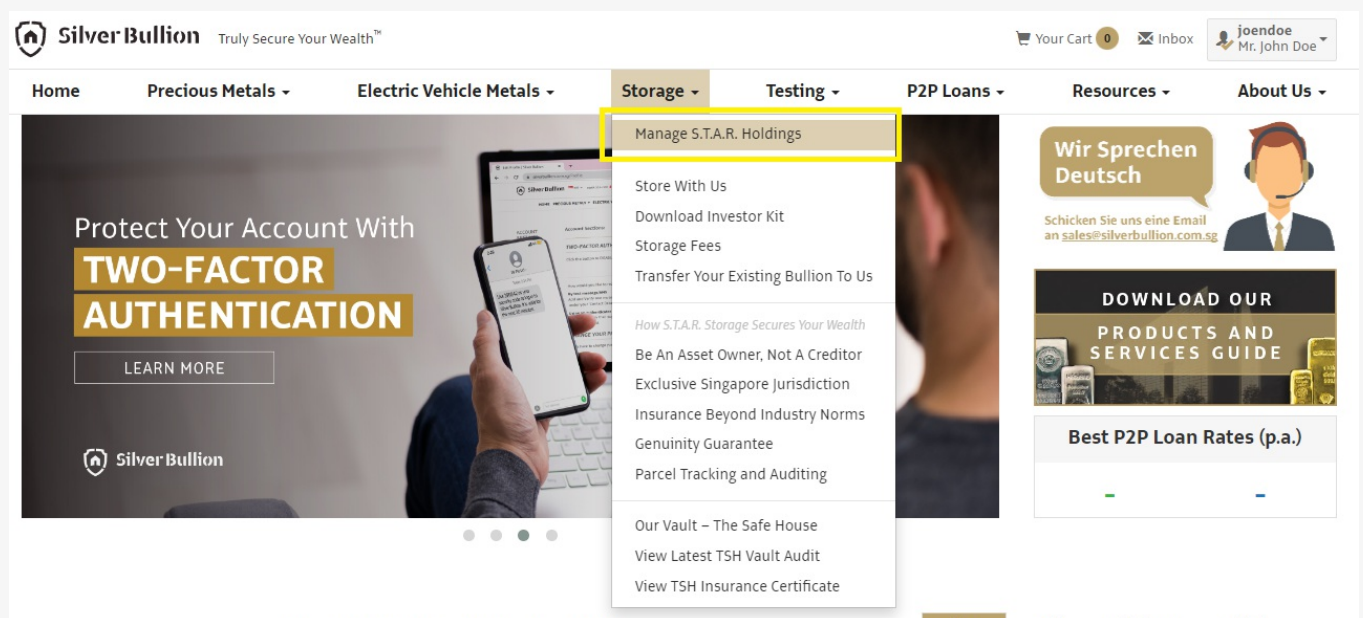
Silver Bullion Truly Secure Your Wealth™

Your Cart 0 Inbox joendoe Mr. John Doe

Home Precious Metals Electric Vehicle Metals Storage Testing P2P Loans Resources About Us

Manage S.T.A.R. Holdings

Store With Us
Download Investor Kit
Storage Fees
Transfer Your Existing Bullion To Us

How S.T.A.R. Storage Secures Your Wealth
Be An Asset Owner, Not A Creditor
Exclusive Singapore Jurisdiction
Insurance Beyond Industry Norms
Genuinity Guarantee
Parcel Tracking and Auditing

Our Vault – The Safe House
View Latest TSH Vault Audit
View TSH Insurance Certificate

Protect Your Account With
TWO-FACTOR AUTHENTICATION
LEARN MORE

Silver Bullion

Wir Sprechen Deutsch
Schicken Sie uns eine Email an sales@silverbullion.com.sg

DOWNLOAD OUR PRODUCTS AND SERVICES GUIDE

Best P2P Loan Rates (p.a.)
- -